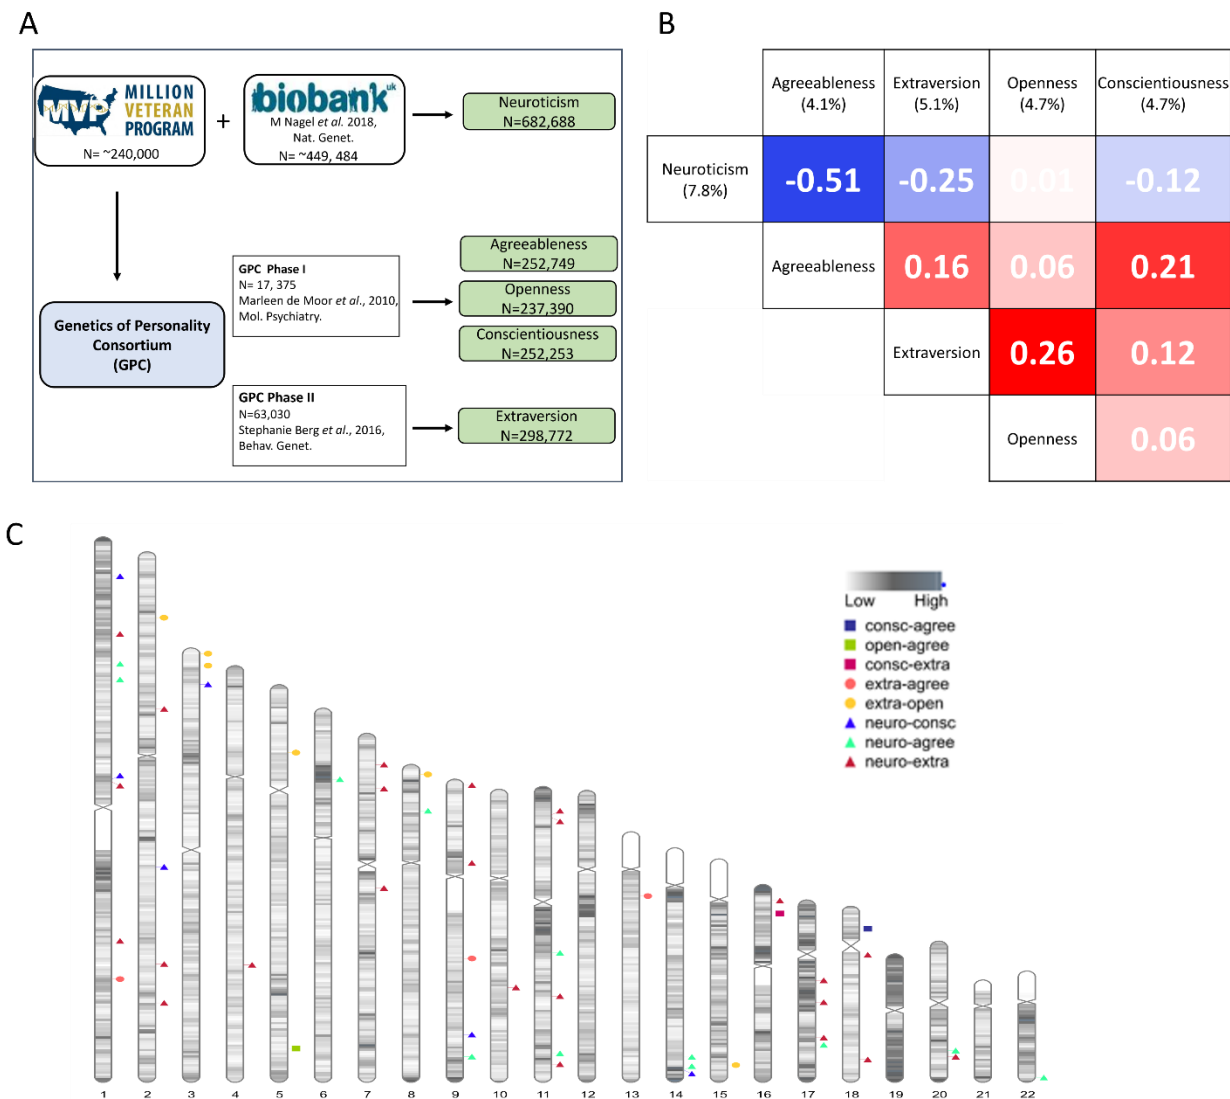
A

MVP MILLION VETERAN PROGRAM
N= ~240,000

+

biobank uk
M Nagel *et al.* 2018, Nat. Genet.
N= ~449, 484

Neuroticism
N=682,688

Genetics of Personality Consortium (GPC)

GPC Phase I
N= 17, 375
Marleen de Moor *et al.*, 2010, Mol. Psychiatry.

Agreeableness
N=252,749

Openness
N=237,390

Conscientiousness
N=252,253

GPC Phase II
N=63,030
Stephanie Berg *et al.*, 2016, Behav. Genet.

Extraversion
N=298,772

B

| | Agreeableness (4.1%) | Extraversion (5.1%) | Openness (4.7%) | Conscientiousness (4.7%) |
|---|---|---|---|---|
| Neuroticism (7.8%) | -0.51 | -0.25 | 0.01 | -0.12 |
| | Agreeableness | 0.16 | 0.06 | 0.21 |
| | | Extraversion | 0.26 | 0.12 |
| | | | Openness | 0.06 |

C

Low High

consc-agree
open-agree
consc-extra
extra-agree
extra-open
neuro-consc
neuro-agree
neuro-extra

1 2 3 4 5 6 7 8 9 10 11 12 13 14 15 16 17 18 19 20 21 22